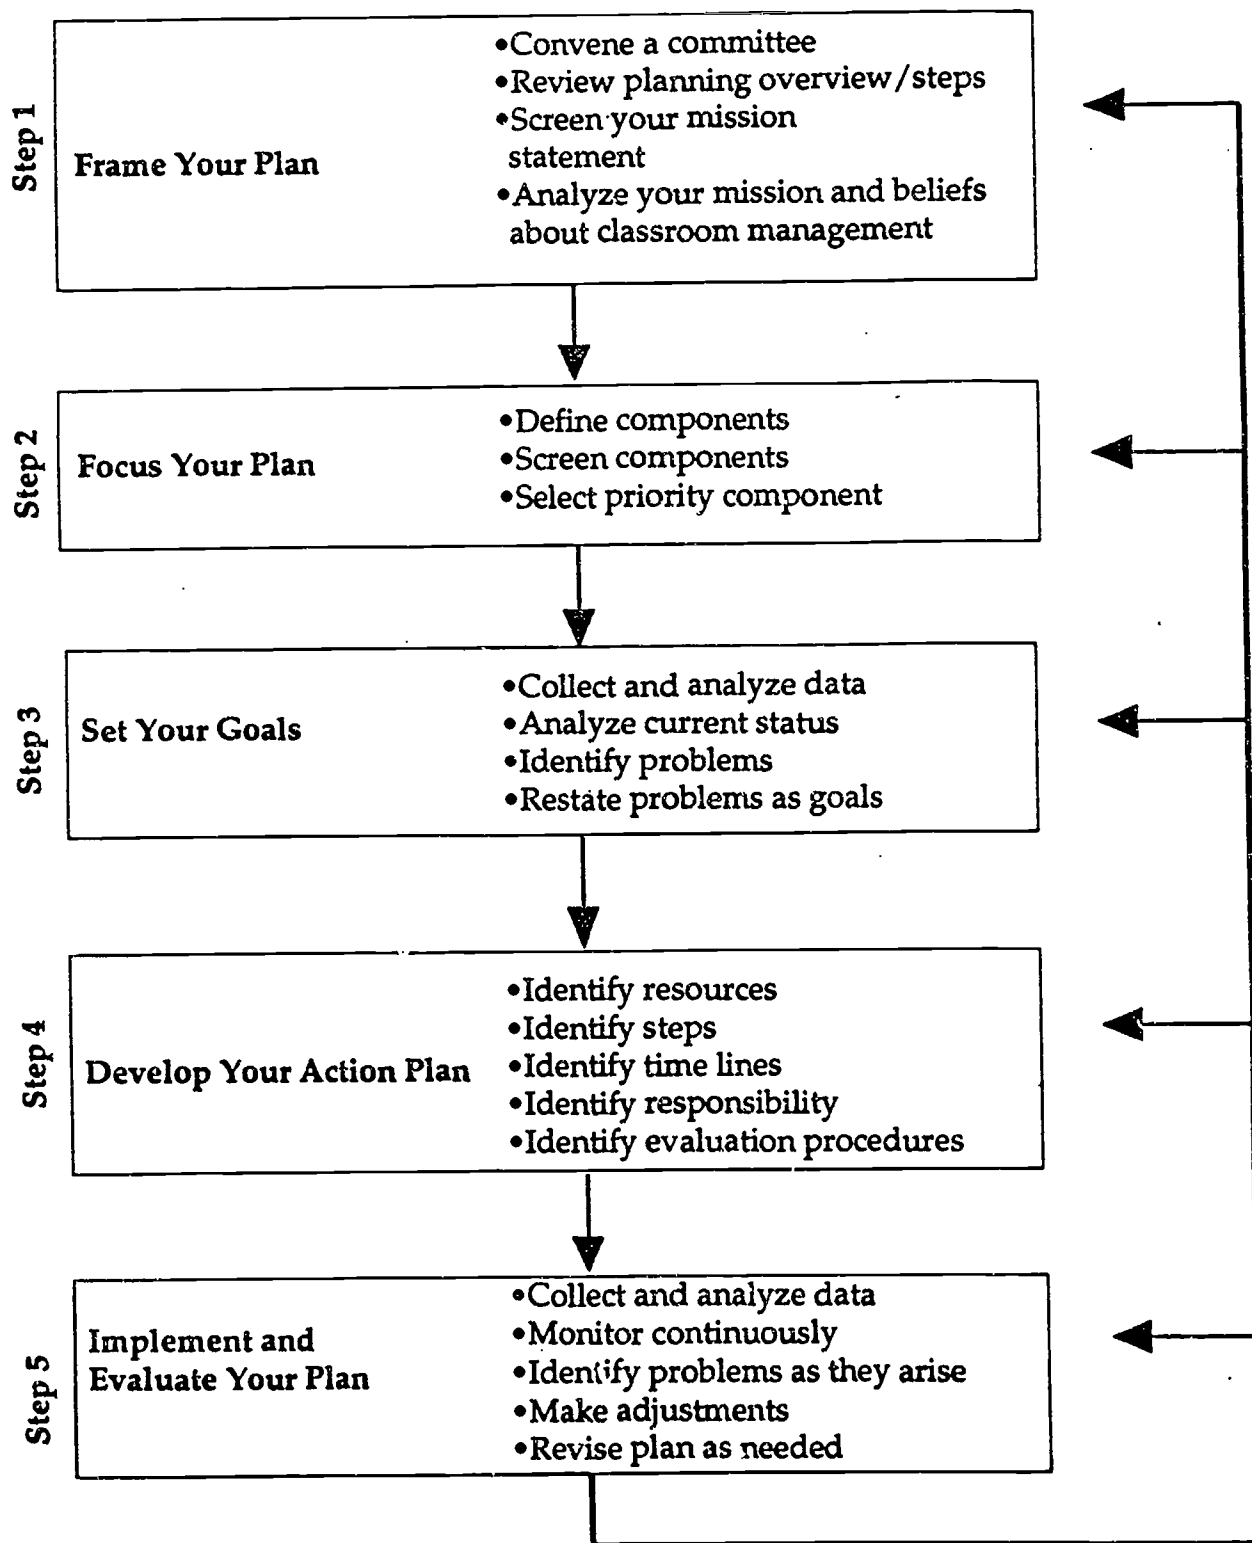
Step 1

Frame Your Plan

•Convene a committee
•Review planning overview/steps
•Screen your mission statement
•Analyze your mission and beliefs about classroom management

Step 2

Focus Your Plan

•Define components
•Screen components
•Select priority component

Step 3

Set Your Goals

•Collect and analyze data
•Analyze current status
•Identify problems
•Restate problems as goals

Step 4

Develop Your Action Plan

•Identify resources
•Identify steps
•Identify time lines
•Identify responsibility
•Identify evaluation procedures

Step 5

Implement and Evaluate Your Plan

•Collect and analyze data
•Monitor continuously
•Identify problems as they arise
•Make adjustments
•Revise plan as needed